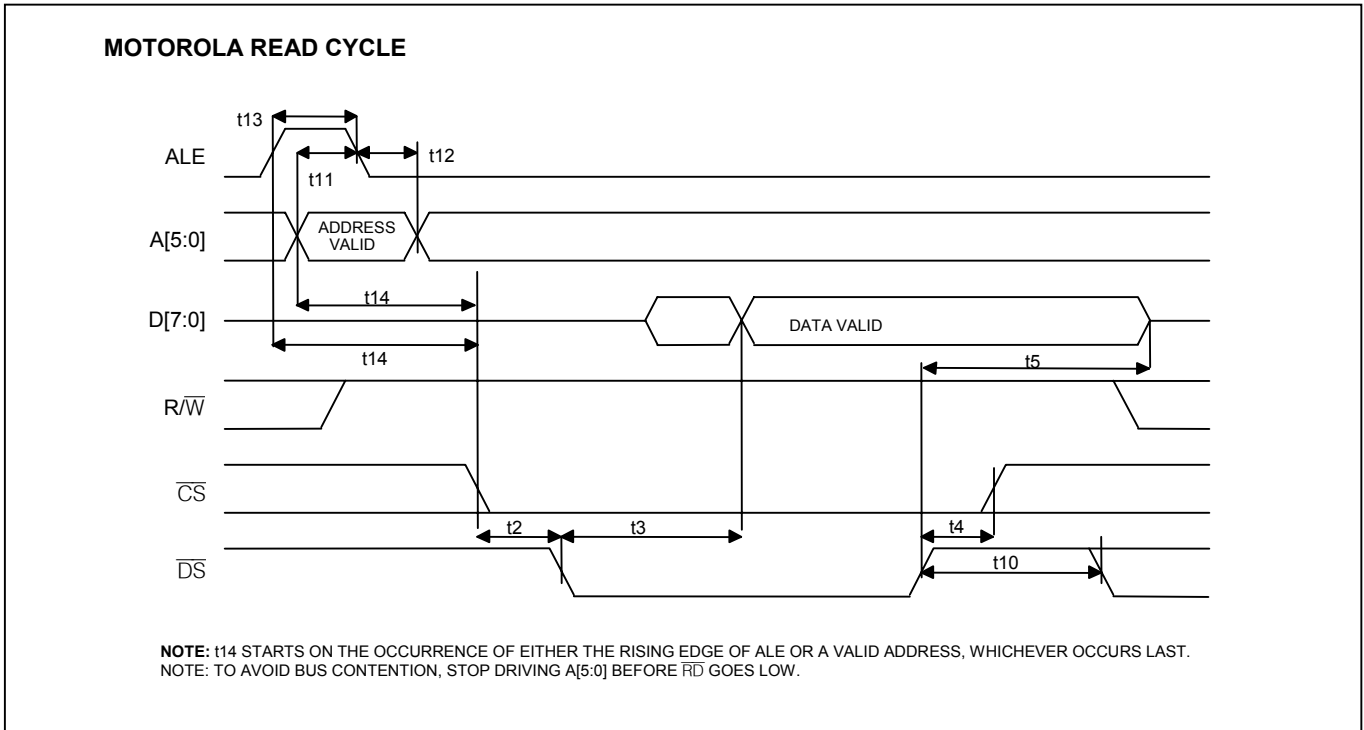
MOTOROLA READ CYCLE

t13

ALE

t11

t12

A[5:0]

ADDRESS VALID

t14

D[7:0]

DATA VALID

t14

t5

R/$\overline{W}$

$\overline{CS}$

t2

t3

t4

$\overline{DS}$

t10

NOTE: t14 STARTS ON THE OCCURRENCE OF EITHER THE RISING EDGE OF ALE OR A VALID ADDRESS, WHICHEVER OCCURS LAST.
NOTE: TO AVOID BUS CONTENTION, STOP DRIVING A[5:0] BEFORE $\overline{RD}$ GOES LOW.